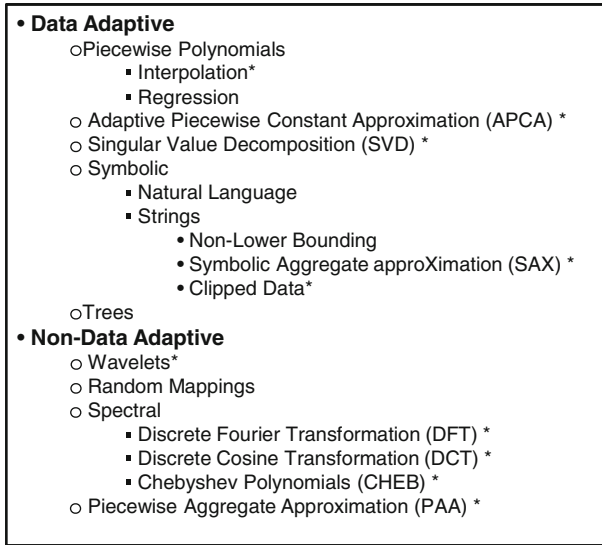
• **Data Adaptive**
  ○Piecewise Polynomials
    ▪ Interpolation*
    ▪ Regression
  ○ Adaptive Piecewise Constant Approximation (APCA) *
  ○ Singular Value Decomposition (SVD) *
  ○ Symbolic
    ▪ Natural Language
    ▪ Strings
      • Non-Lower Bounding
      • Symbolic Aggregate approXimation (SAX) *
      • Clipped Data*
  ○Trees
• **Non-Data Adaptive**
  ○ Wavelets*
  ○ Random Mappings
  ○ Spectral
    ▪ Discrete Fourier Transformation (DFT) *
    ▪ Discrete Cosine Transformation (DCT) *
    ▪ Chebyshev Polynomials (CHEB) *
  ○ Piecewise Aggregate Approximation (PAA) *